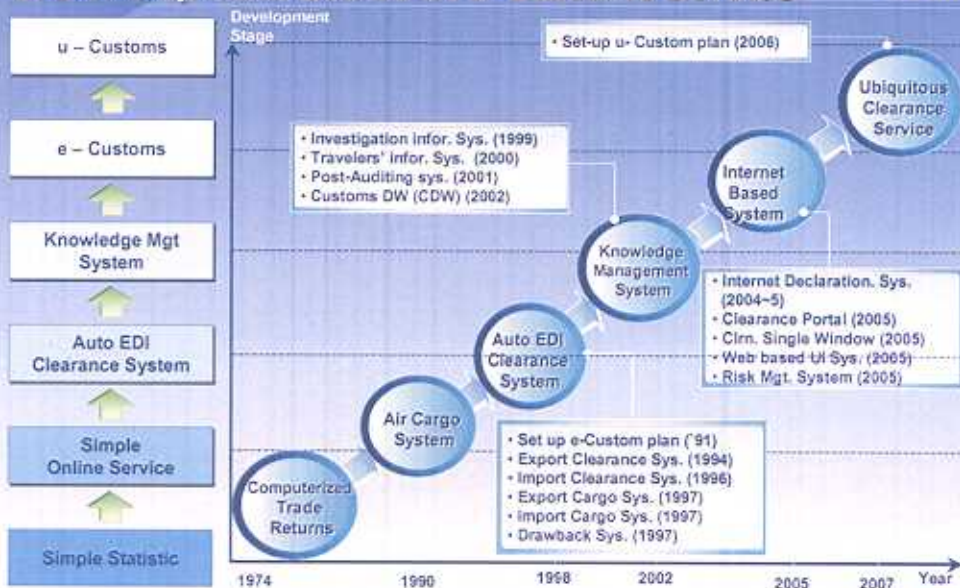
u – Customs

e – Customs

Knowledge Mgt System

Auto EDI Clearance System

Simple Online Service

Simple Statistic

Development Stage

· Set-up u- Custom plan (2006)

· Investigation infor. Sys. (1999)
· Travelers' infor. Sys. (2000)
· Post-Auditing sys. (2001)
· Customs DW (CDW) (2002)

Ubiquitous Clearance Service

Internet Based System

Knowledge Management System

· Internet Declaration. Sys. (2004~5)
· Clearance Portal (2005)
· Clrn. Single Window (2005)
· Web based UI Sys. (2005)
· Risk Mgt. System (2005)

Auto EDI Clearance System

Air Cargo System

Computerized Trade Returns

· Set up e-Custom plan (`91)
· Export Clearance Sys. (1994)
· Import Clearance Sys. (1996)
· Export Cargo Sys. (1997)
· Import Cargo Sys. (1997)
· Drawback Sys. (1997)

1974 1990 1998 2002 2005 2007 Year